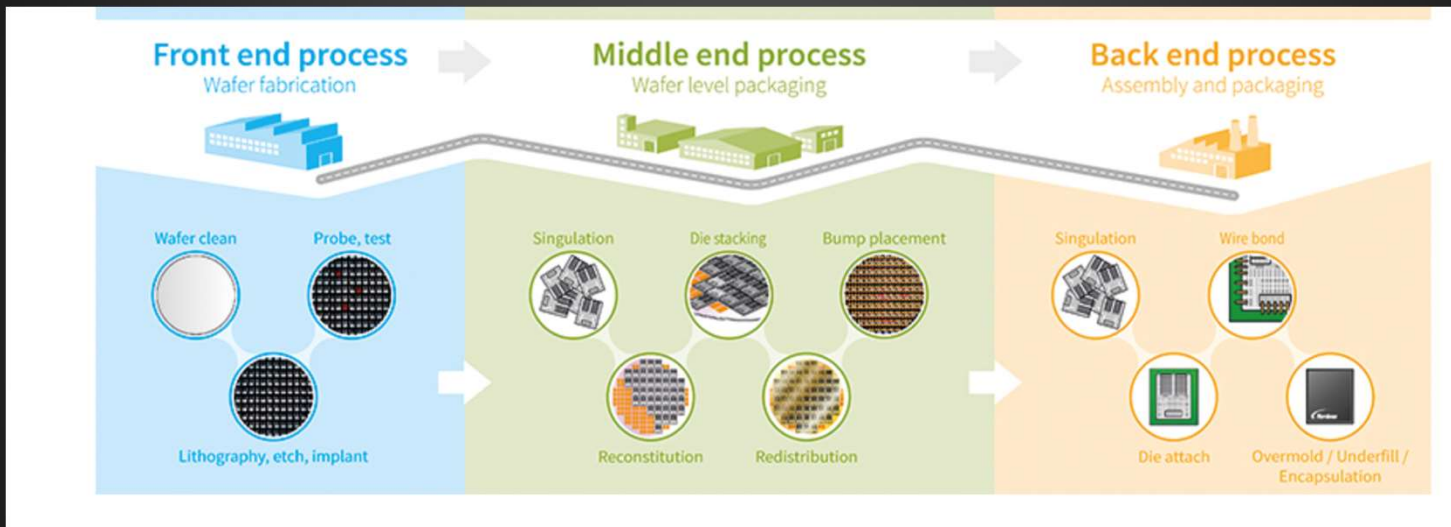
Front end process
Wafer fabrication

Middle end process
Wafer level packaging

Back end process
Assembly and packaging

Wafer clean
Probe, test
Lithography, etch, implant

Singulation
Die stacking
Bump placement
Reconstitution
Redistribution

Singulation
Wire bond
Die attach
Overmold / Underfill / Encapsulation